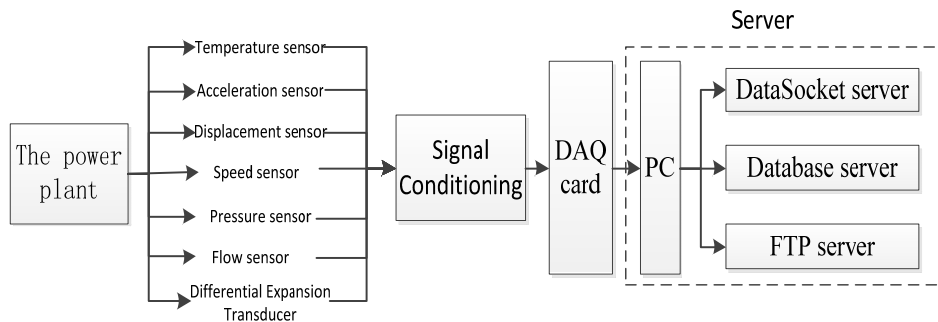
Server

The power plant

Temperature sensor

Acceleration sensor

Displacement sensor

Speed sensor

Pressure sensor

Flow sensor

Differential Expansion Transducer

Signal Conditioning

DAQ card

PC

DataSocket server

Database server

FTP server